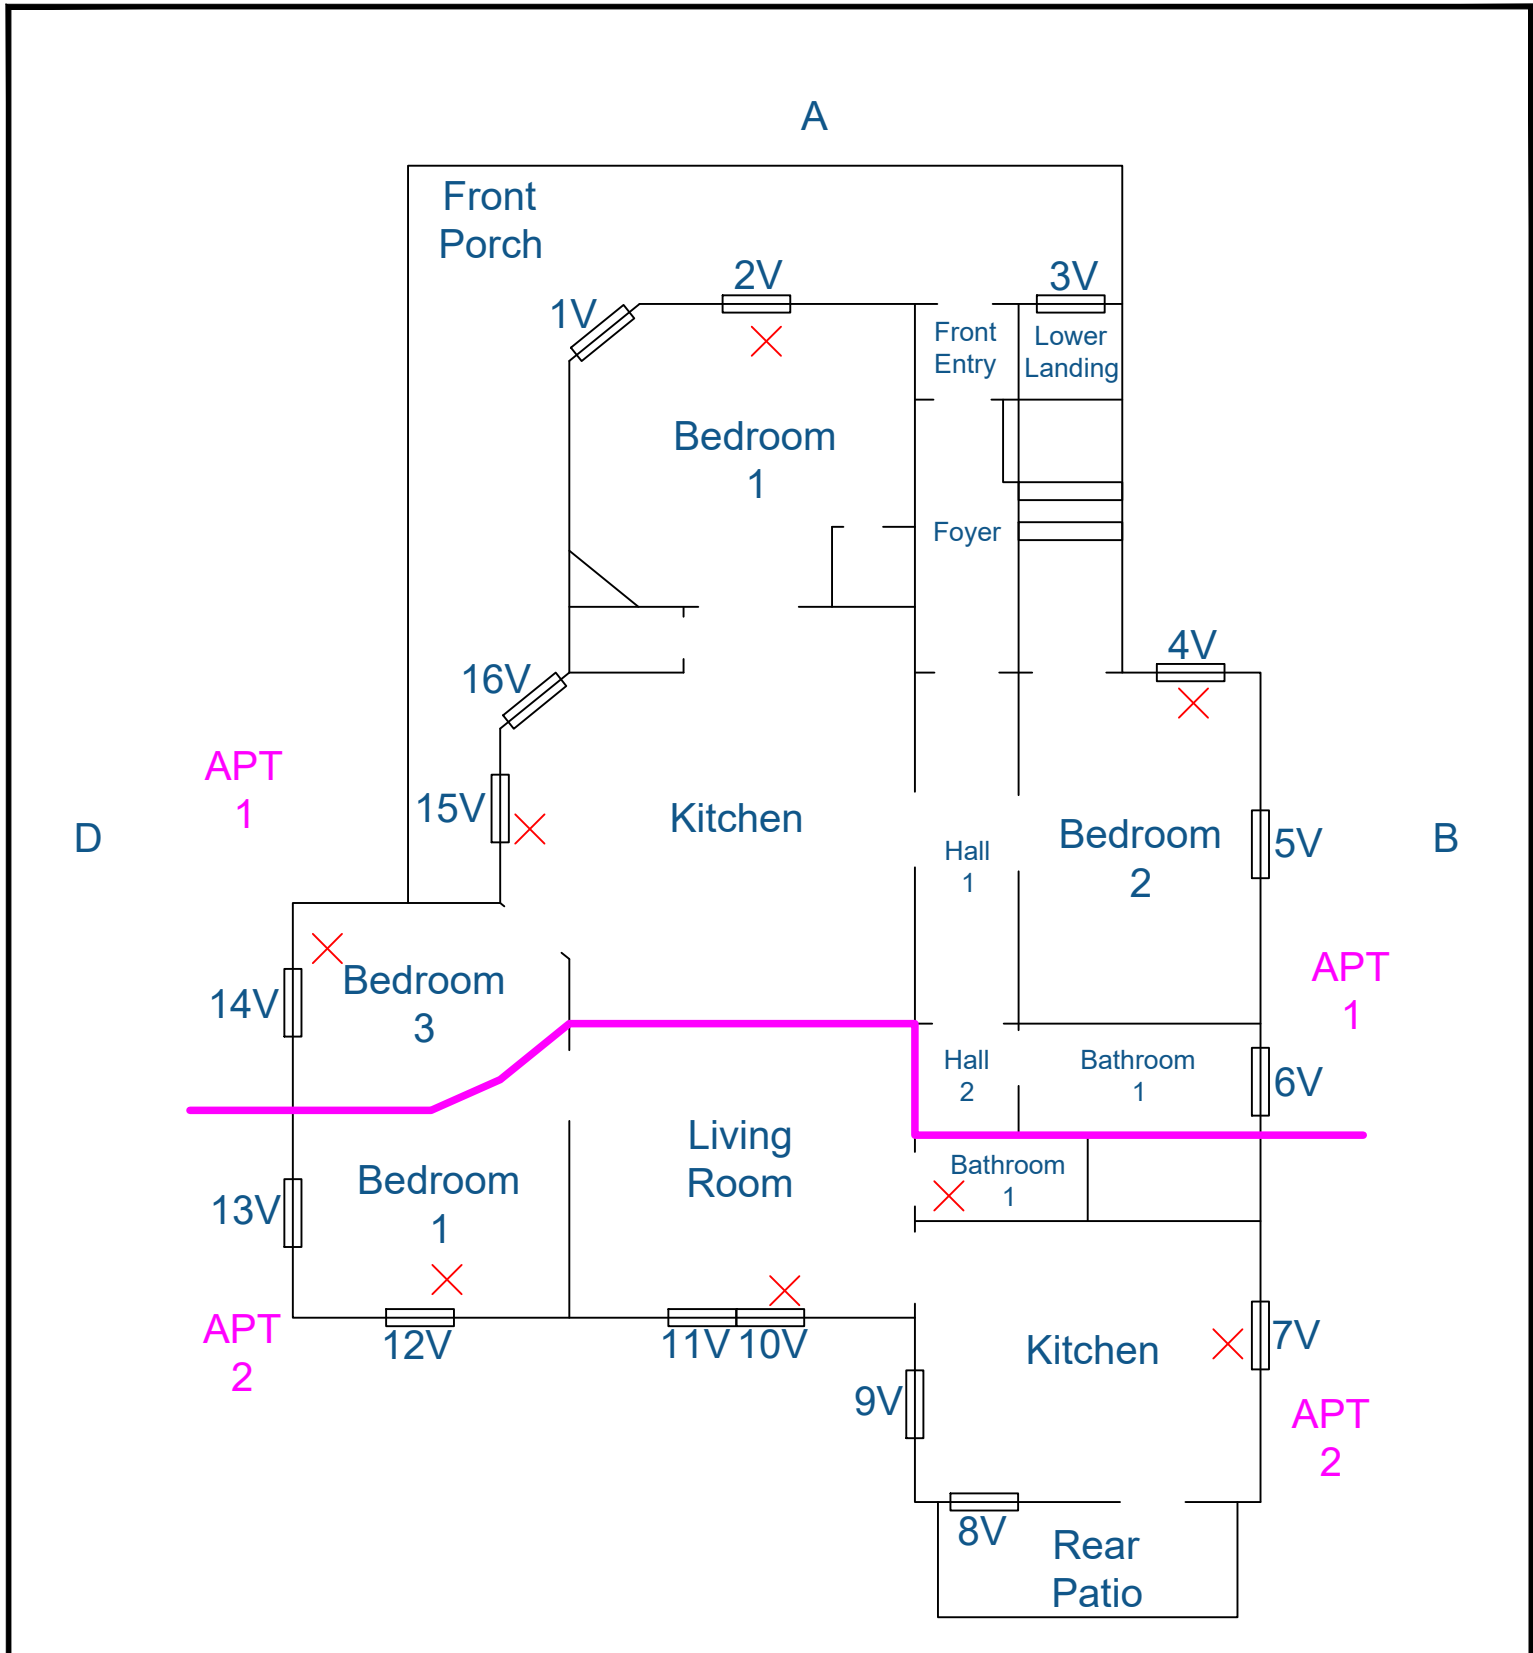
A

Front Porch

1V

2V

3V

Front Entry

Lower Landing

Bedroom 1

Foyer

16V

4V

APT 1

D

15V

Kitchen

Hall 1

Bedroom 2

5V

B

14V

Bedroom 3

APT 1

Hall 2

Bathroom 1

6V

Living Room

Bathroom 1

13V

Bedroom 1

APT 2

12V

11V 10V

Kitchen

7V

9V

APT 2

8V

Rear Patio